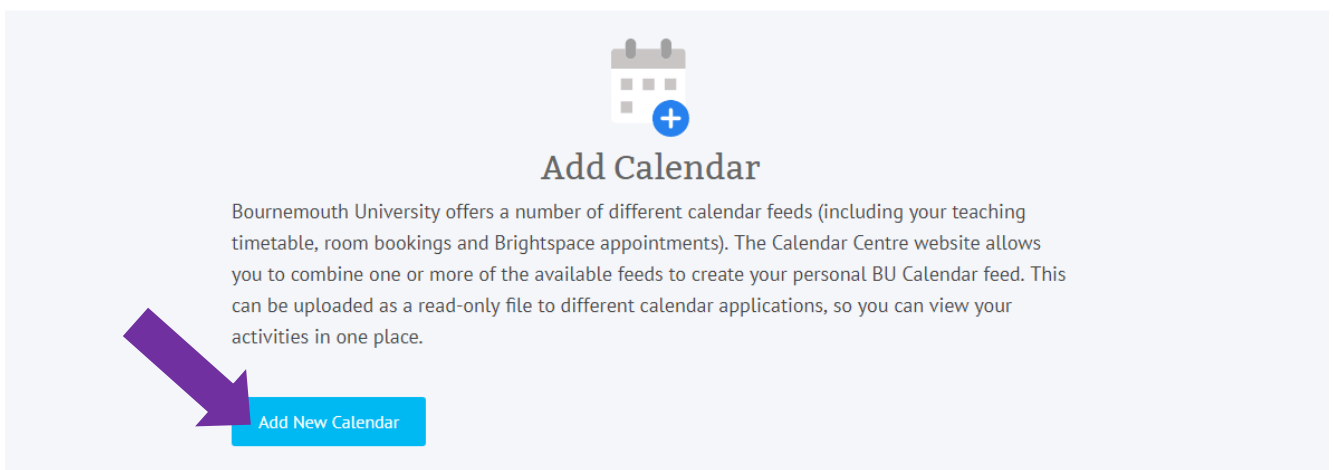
Add Calendar

Bournemouth University offers a number of different calendar feeds (including your teaching timetable, room bookings and Brightspace appointments). The Calendar Centre website allows you to combine one or more of the available feeds to create your personal BU Calendar feed. This can be uploaded as a read-only file to different calendar applications, so you can view your activities in one place.

Add New Calendar